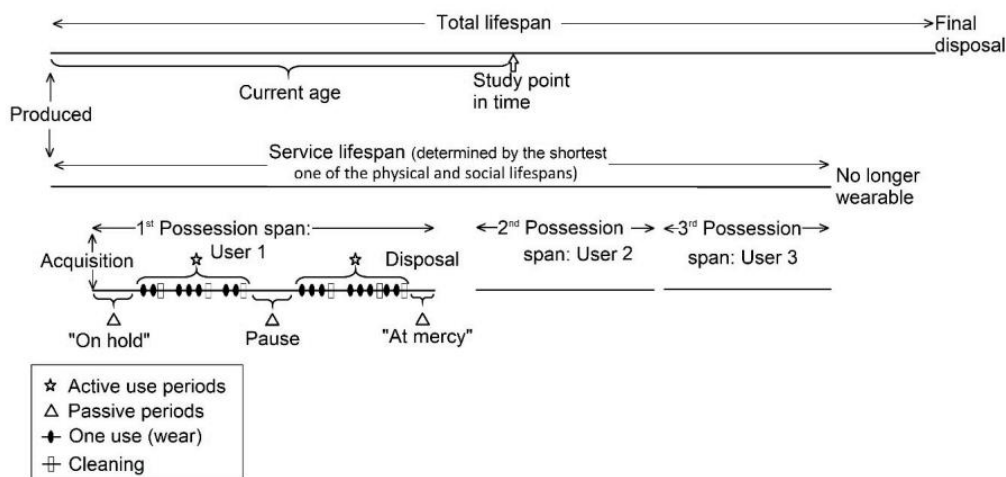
Total lifespan
Final disposal
Current age
Study point in time
Produced
Service lifespan (determined by the shortest one of the physical and social lifespans)
No longer wearable
1st Possession span: User 1
2nd Possession span: User 2
3rd Possession span: User 3
Acquisition
Disposal
"On hold"
Pause
"At mercy"

☆ Active use periods
△ Passive periods
One use (wear)
Cleaning